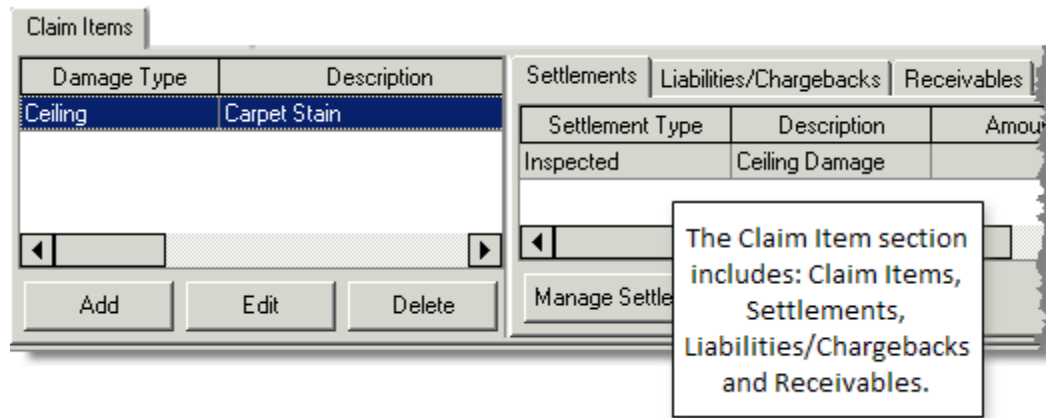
Claim Items

| Damage Type | Description |
|---|---|
| Ceiling | Carpet Stain |

Add Edit Delete

Settlements | Liabilities/Chargebacks | Receivables

| Settlement Type | Description | Amou |
|---|---|---|
| Inspected | Ceiling Damage | |

Manage Settle

The Claim Item section includes: Claim Items, Settlements, Liabilities/Chargebacks and Receivables.